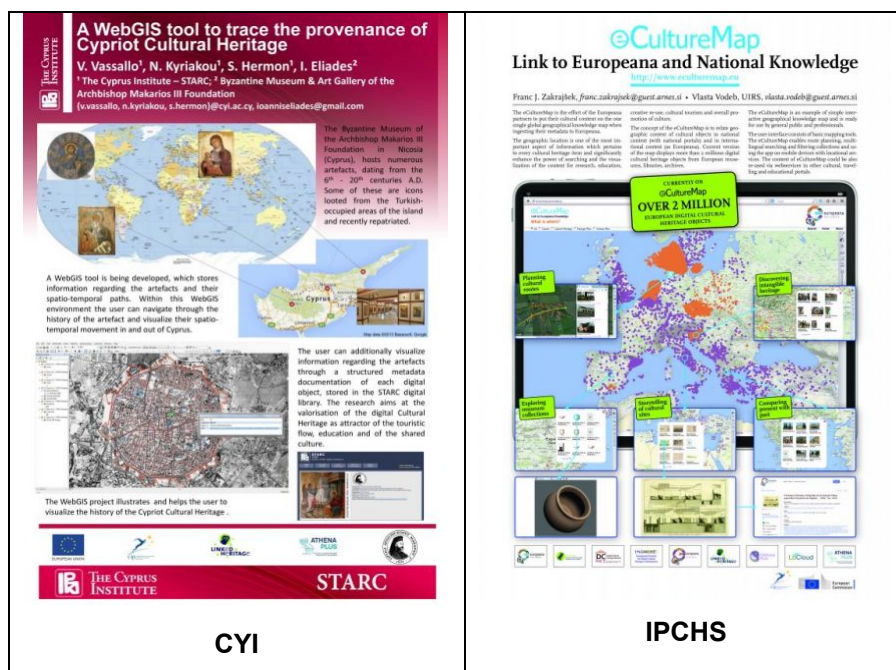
THE CYPRUS INSTITUTE

A WebGIS tool to trace the provenance of Cypriot Cultural Heritage

V. Vassallo¹, N. Kyriakou¹, S. Hermon¹, I. Eliades²

¹ The Cyprus Institute – STARC; ² Byzantine Museum & Art Gallery of the Archbishop Makarios III Foundation

(v.vassallo, n.kyriakou, s.hermon)@cyi.ac.cy, ioanniseliades@gmail.com

The Byzantine Museum of the Archbishop Makarios III Foundation in Nicosia (Cyprus), hosts numerous artefacts, dating from the 6th - 20th centuries A.D. Some of these are icons looted from the Turkish-occupied areas of the island and recently repatriated.

A WebGIS tool is being developed, which stores information regarding the artefacts and their spatio-temporal paths. Within this WebGIS environment the user can navigate through the history of the artefact and visualize their spatio-temporal movement in and out of Cyprus.

Cyprus

Map data ©2013 Basarsoft, Google

The user can additionally visualize information regarding the artefacts through a structured metadata documentation of each digital object, stored in the STARC digital library. The research aims at the valorisation of the digital Cultural Heritage as attractor of the touristic flow, education and of the shared culture.

The WebGIS project illustrates and helps the user to visualize the history of the Cypriot Cultural Heritage .

LINKED HERITAGE

ATHENA PLUS

THE CYPRUS INSTITUTE

STARC

CYI

eCultureMap

Link to Europeana and National Knowledge

http://www.eculturemap.eu

Franc J. Zakrajšek, franc.zakrajsek@guest.arnes.si • Vlasta Vodeb, UIRS, vlasta.vodeb@guest.arnes.si

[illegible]

CURRENTLY ON eCultureMap

OVER 2 MILLION

EUROPEAN DIGITAL CULTURAL HERITAGE OBJECTS

Planning cultural routes

Discovering intangible heritage

Exploring museum collections

Storytelling of cultural sites

Comparing present with past

ATHENA

European Commission

IPCHS